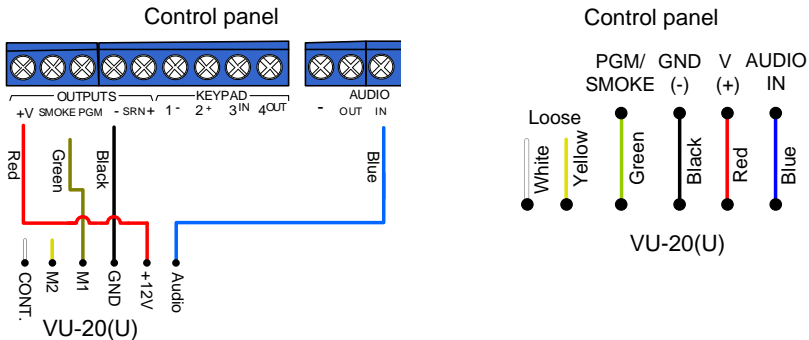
Control panel

OUTPUTS
KEYPAD
AUDIO
+V SMOKE PGM - SRN+ 1 - 2 + 3 IN 4 OUT - OUT IN

Red
Green
Black
Blue

CONT.
M2
M1
GND
+12V
Audio

VU-20(U)

Control panel

PGM/ SMOKE
GND (-)
V (+)
AUDIO IN

Loose
White
Yellow
Green
Black
Red
Blue

VU-20(U)